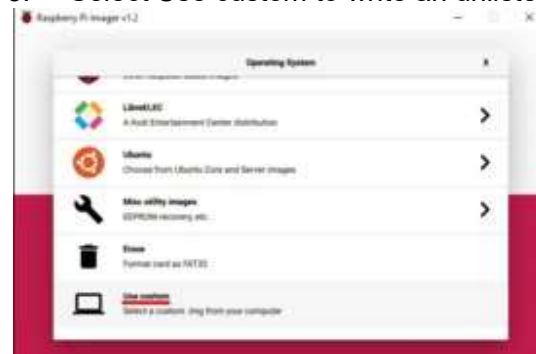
5. Select Use custom to write an unlisted

Raspberry Pi Imager v1.2

Operating System

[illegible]

LibreELEC
A Kodi Entertainment Center distribution

Ubuntu
Choose from Ubuntu Core and Server images

Misc utility images
EEPROM recovery, etc.

Erase
Format card as FAT32

Use custom
Select a custom .img from your computer